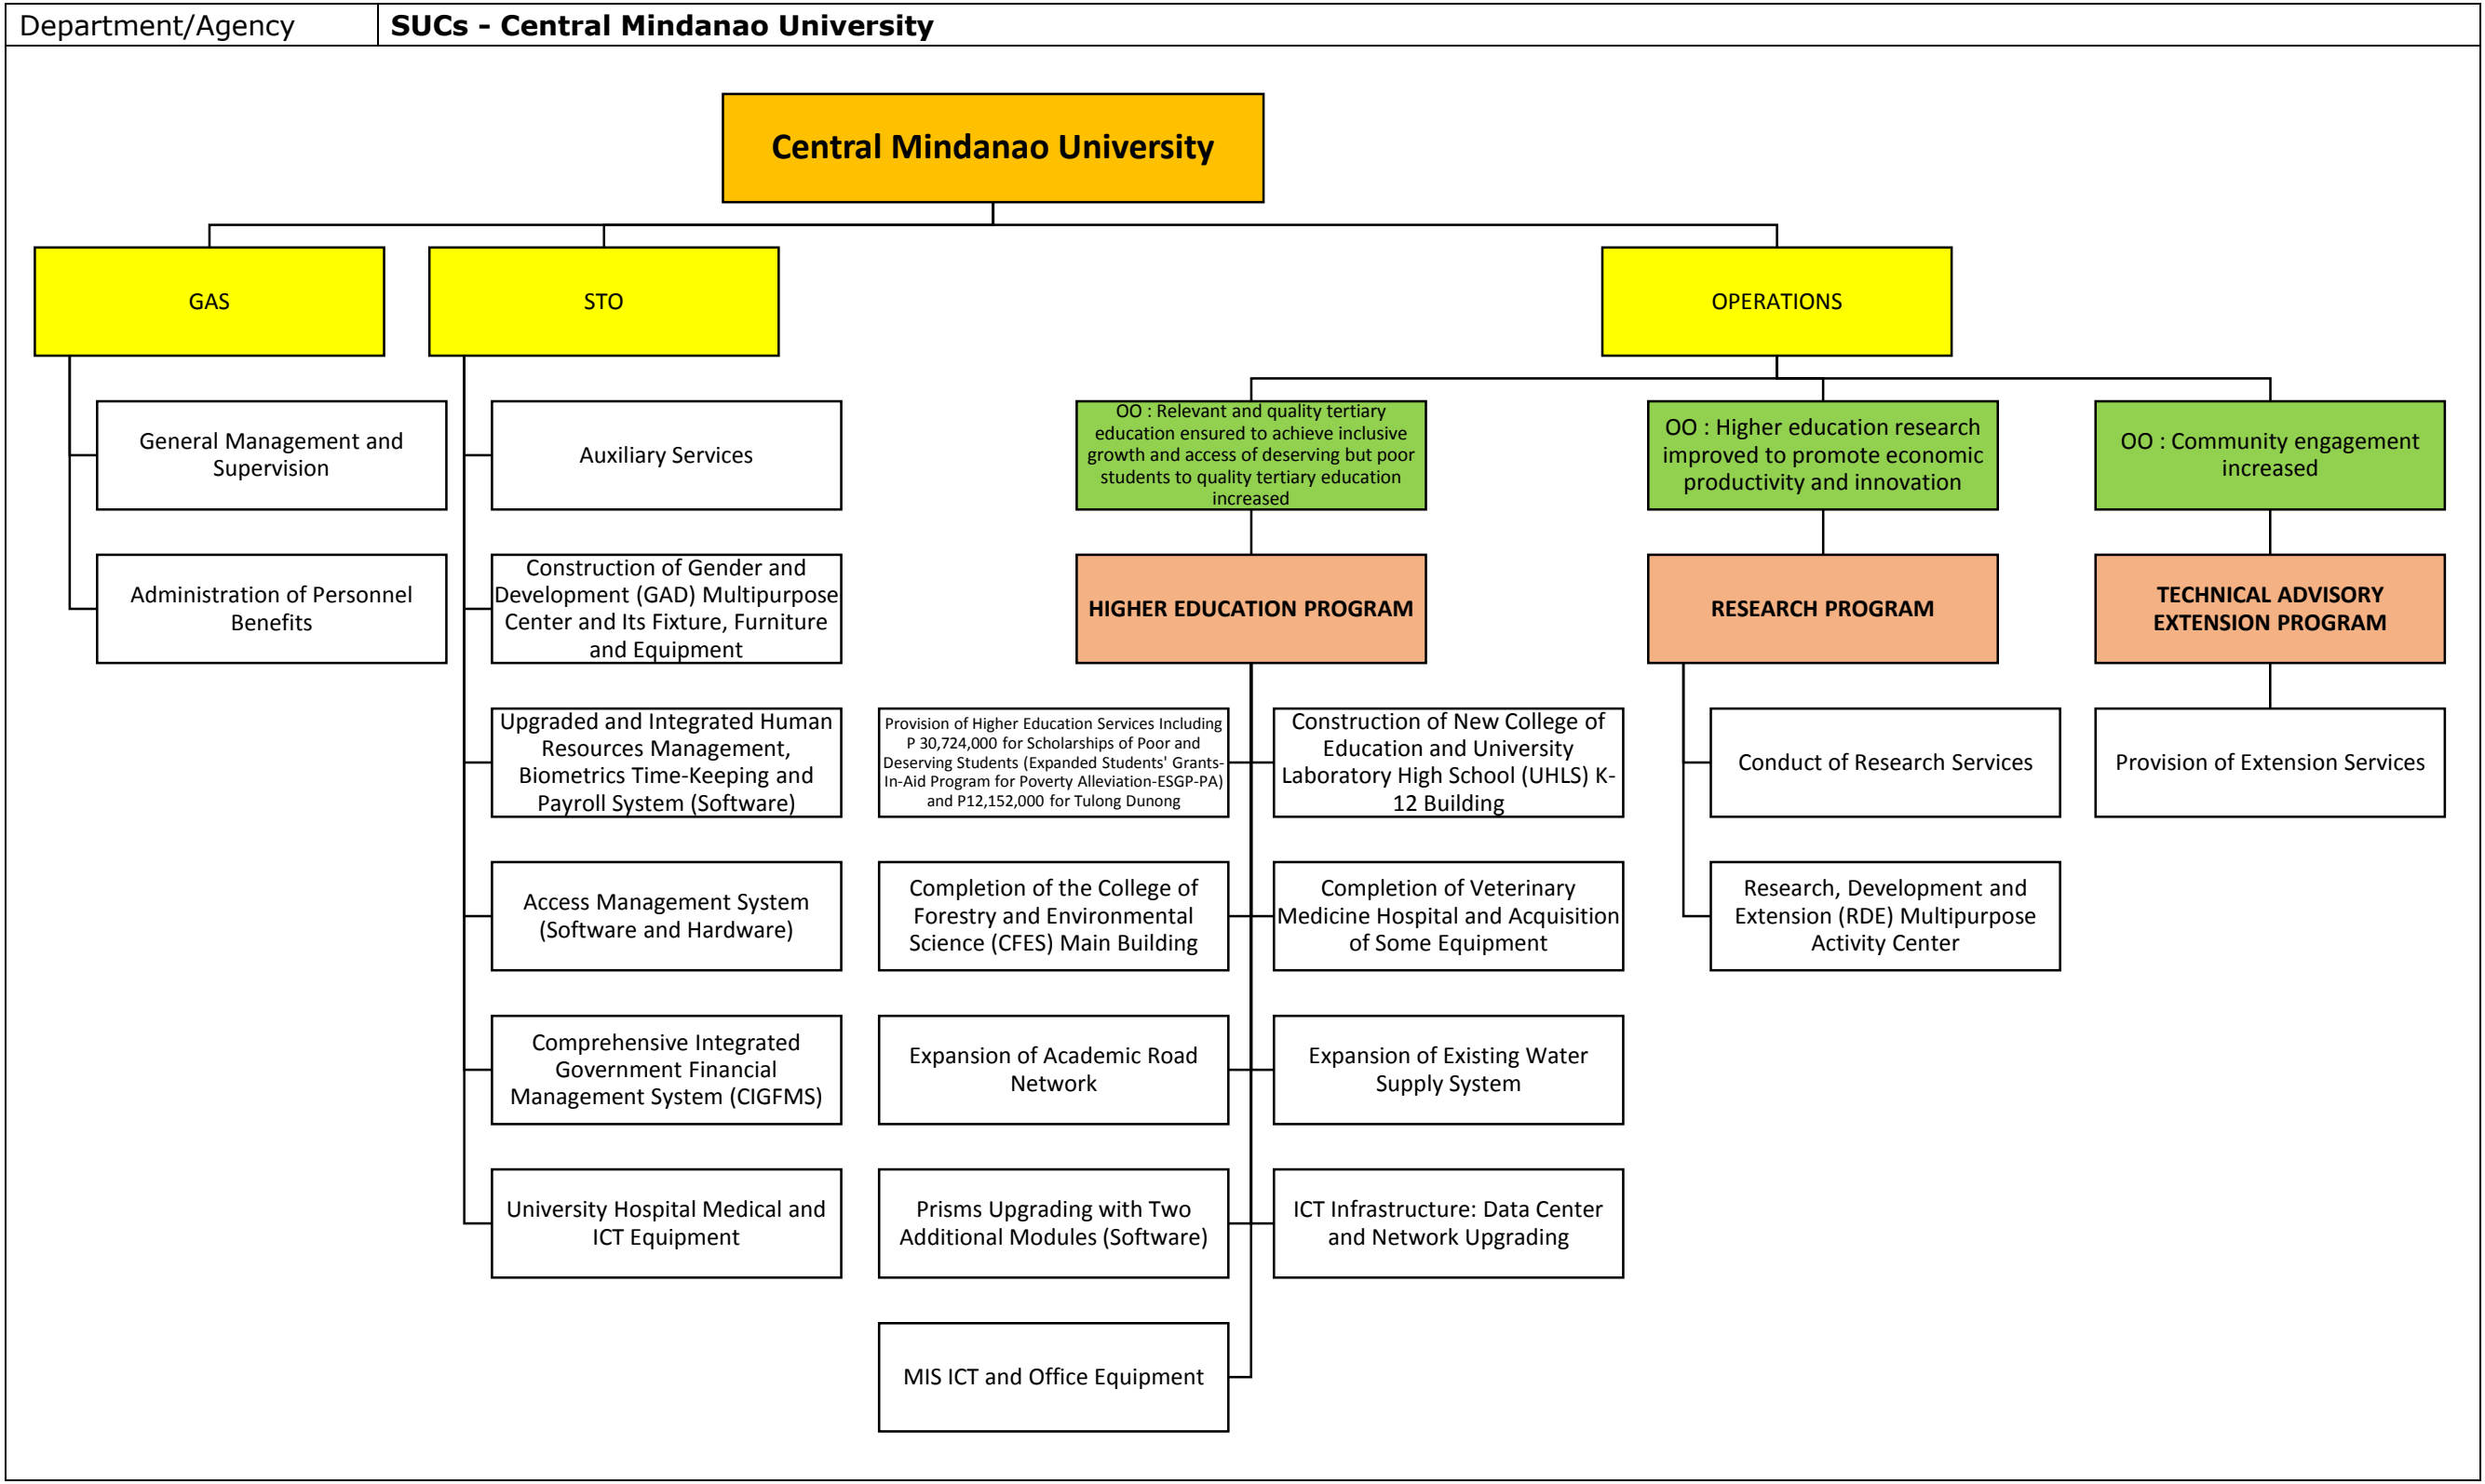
| Department/Agency | SUCs - Central Mindanao University |
|---|---|

Central Mindanao University

GAS

General Management and Supervision

Administration of Personnel Benefits

STO

Auxiliary Services

Construction of Gender and Development (GAD) Multipurpose Center and Its Fixture, Furniture and Equipment

Upgraded and Integrated Human Resources Management, Biometrics Time-Keeping and Payroll System (Software)

Access Management System (Software and Hardware)

Comprehensive Integrated Government Financial Management System (CIGFMS)

University Hospital Medical and ICT Equipment

OPERATIONS

OO : Relevant and quality tertiary education ensured to achieve inclusive growth and access of deserving but poor students to quality tertiary education increased

HIGHER EDUCATION PROGRAM

Provision of Higher Education Services Including P 30,724,000 for Scholarships of Poor and Deserving Students (Expanded Students' Grants-In-Aid Program for Poverty Alleviation-ESGP-PA) and P12,152,000 for Tulong Dunong

Construction of New College of Education and University Laboratory High School (UHLS) K-12 Building

Completion of the College of Forestry and Environmental Science (CFES) Main Building

Completion of Veterinary Medicine Hospital and Acquisition of Some Equipment

Expansion of Academic Road Network

Expansion of Existing Water Supply System

Prisms Upgrading with Two Additional Modules (Software)

ICT Infrastructure: Data Center and Network Upgrading

MIS ICT and Office Equipment

OO : Higher education research improved to promote economic productivity and innovation

RESEARCH PROGRAM

Conduct of Research Services

Research, Development and Extension (RDE) Multipurpose Activity Center

OO : Community engagement increased

TECHNICAL ADVISORY EXTENSION PROGRAM

Provision of Extension Services